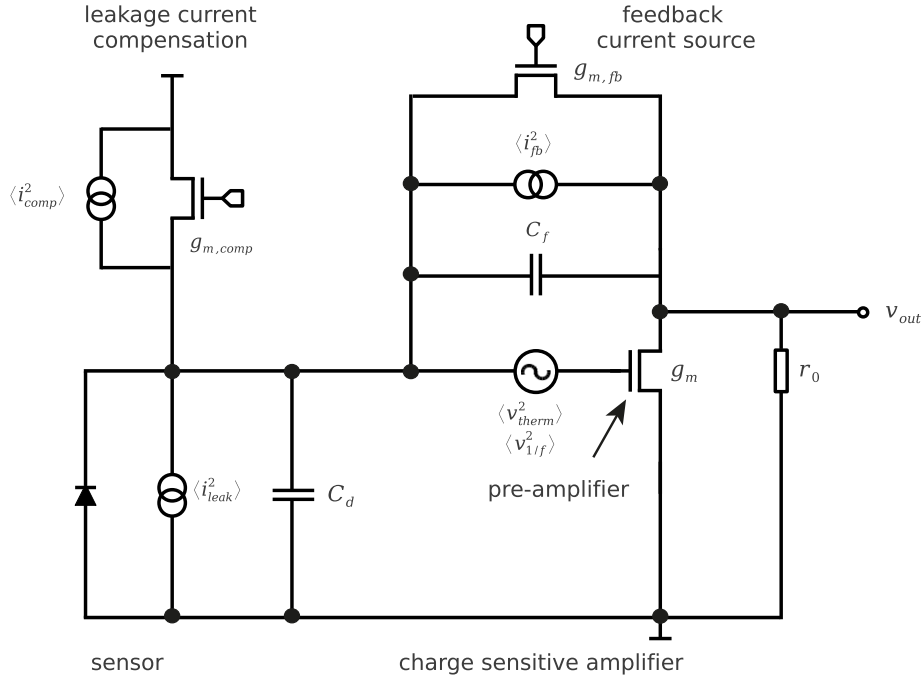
leakage current compensation

feedback current source

$g_{m,fb}$

$\langle i_{fb}^2 \rangle$

$\langle i_{comp}^2 \rangle$

$g_{m,comp}$

$C_f$

$v_{out}$

$g_m$

$r_0$

$\langle v_{therm}^2 \rangle$

$\langle v_{1/f}^2 \rangle$

$\langle i_{leak}^2 \rangle$

$C_d$

pre-amplifier

sensor

charge sensitive amplifier